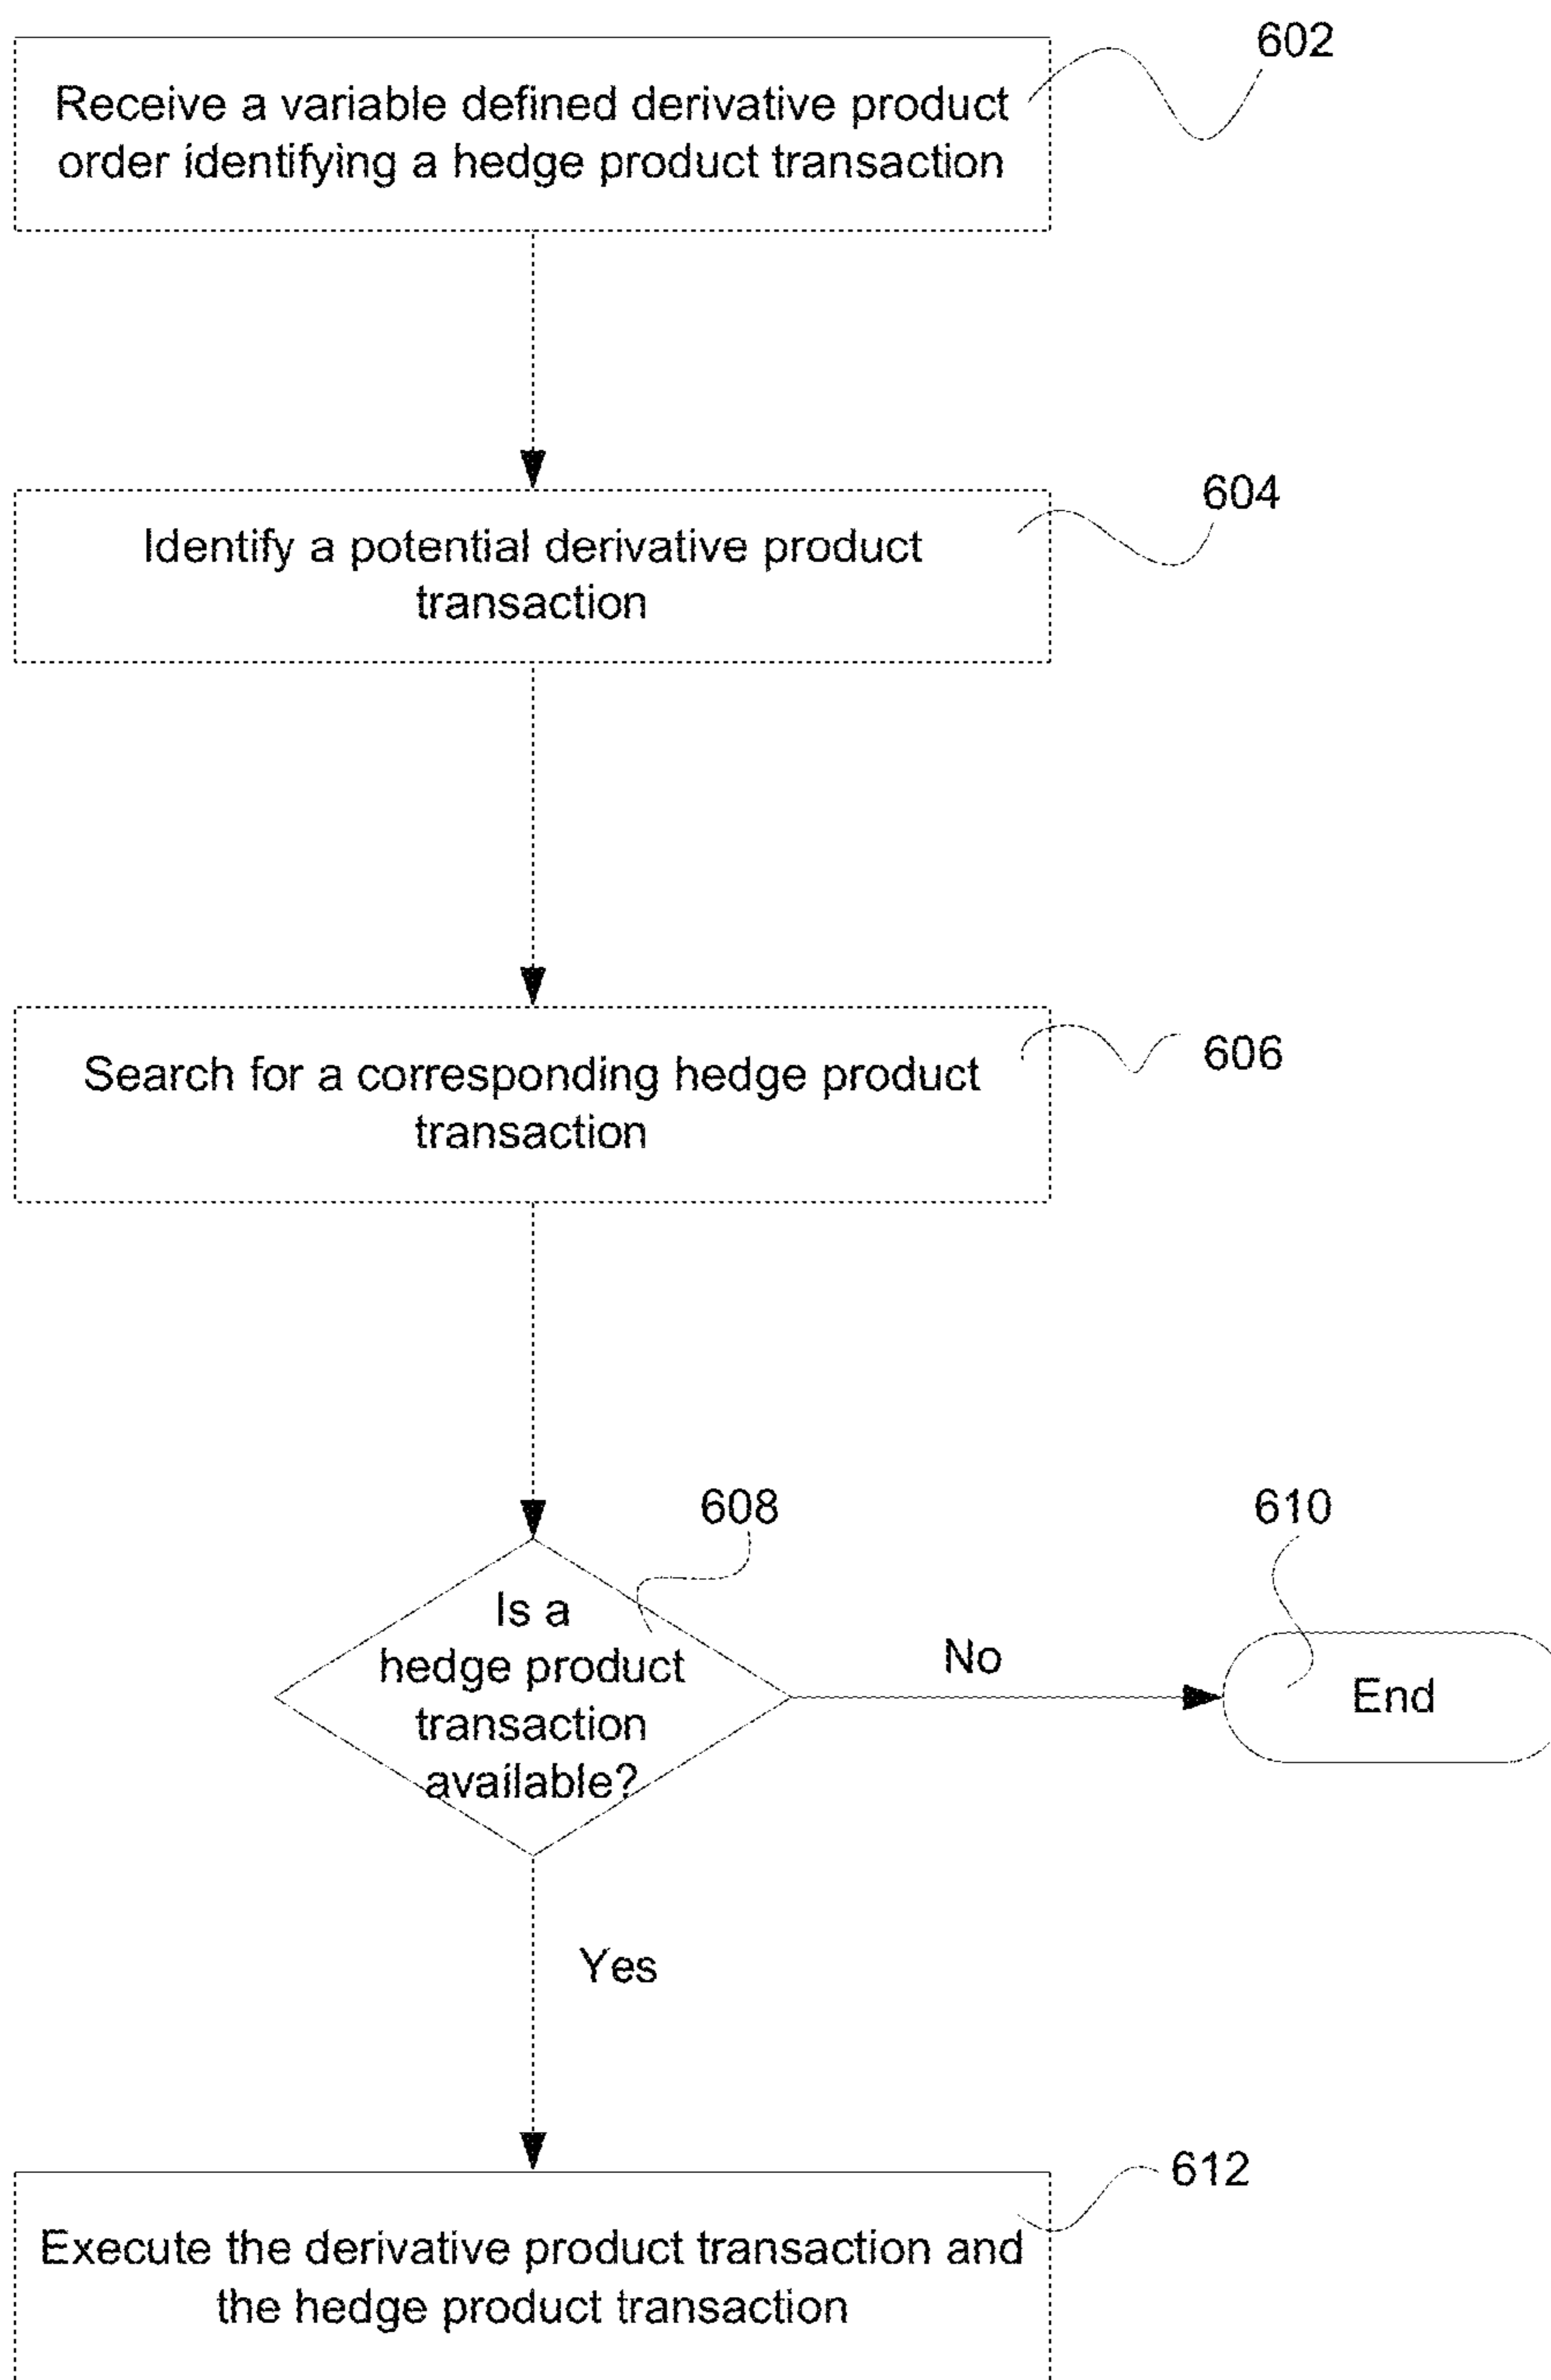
602

Receive a variable defined derivative product order identifying a hedge product transaction

604

Identify a potential derivative product transaction

606

Search for a corresponding hedge product transaction

608

Is a hedge product transaction available?

No

610

End

Yes

612

Execute the derivative product transaction and the hedge product transaction